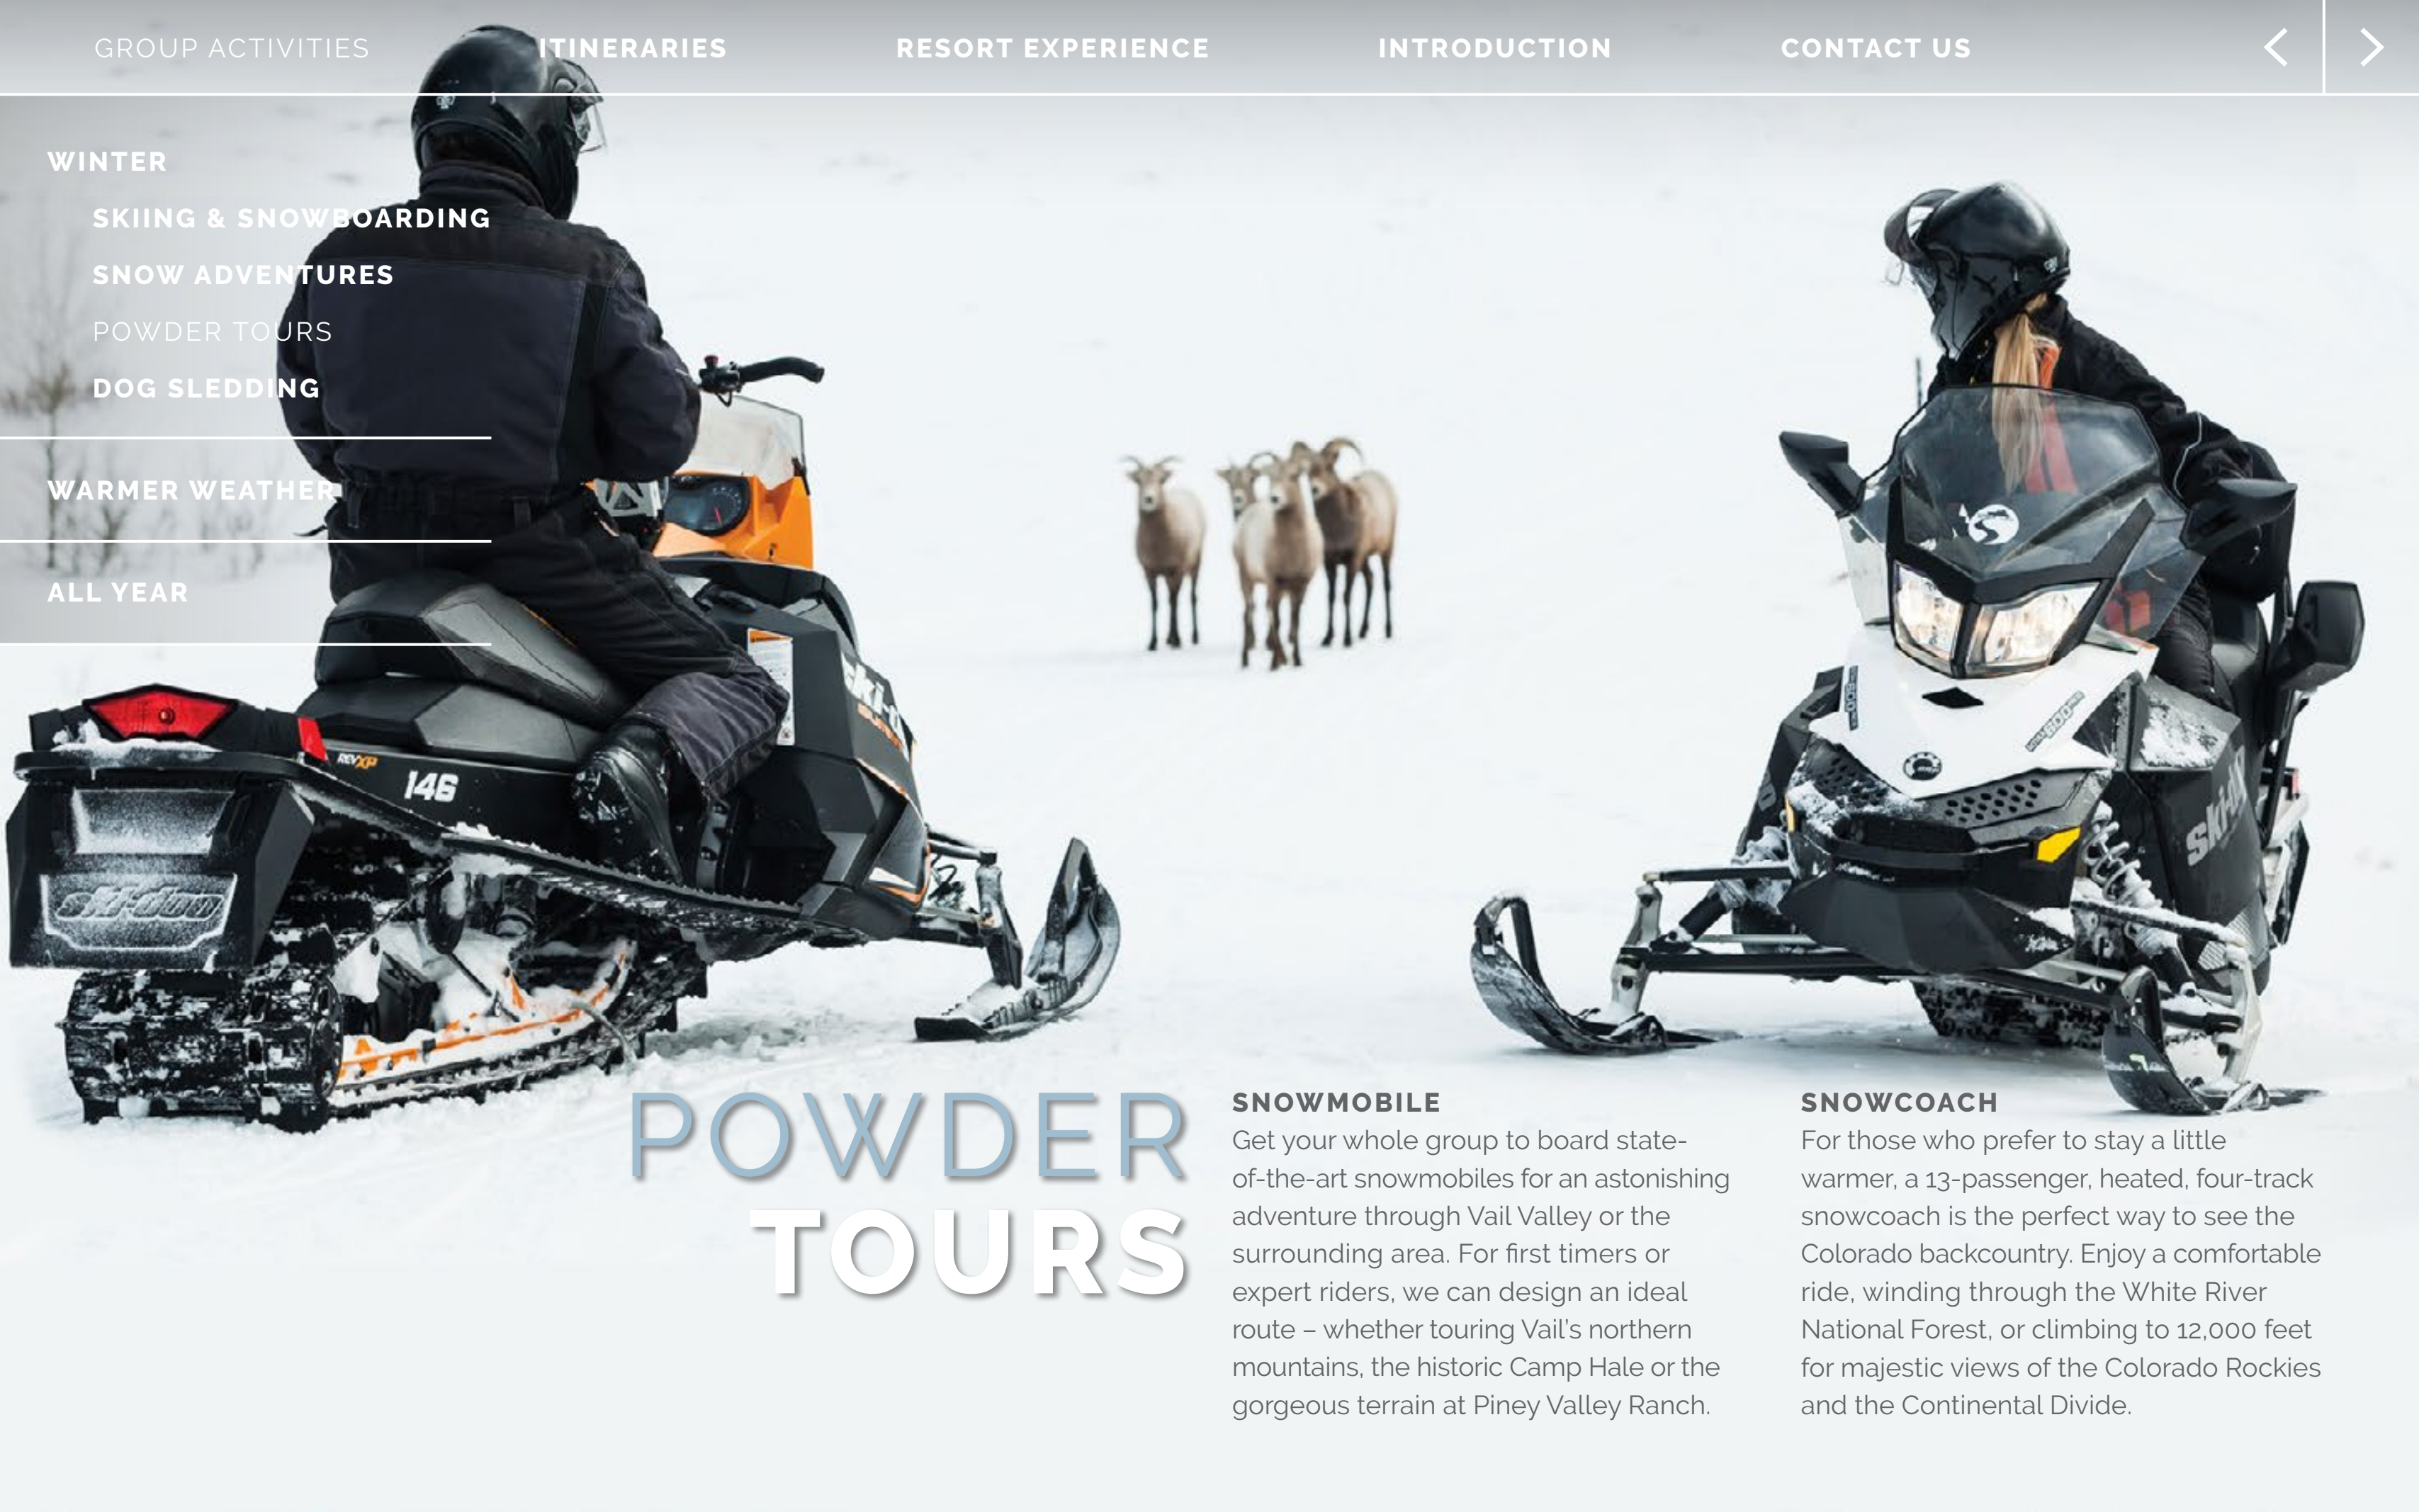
GROUP ACTIVITIES ITINERARIES RESORT EXPERIENCE INTRODUCTION CONTACT US

WINTER

SKIING & SNOWBOARDING

SNOW ADVENTURES

POWDER TOURS

DOG SLEDDING

WARMER WEATHER

ALL YEAR

146

POWDER TOURS

SNOWMOBILE

Get your whole group to board state-of-the-art snowmobiles for an astonishing adventure through Vail Valley or the surrounding area. For first timers or expert riders, we can design an ideal route – whether touring Vail's northern mountains, the historic Camp Hale or the gorgeous terrain at Piney Valley Ranch.

SNOWCOACH

For those who prefer to stay a little warmer, a 13-passenger, heated, four-track snowcoach is the perfect way to see the Colorado backcountry. Enjoy a comfortable ride, winding through the White River National Forest, or climbing to 12,000 feet for majestic views of the Colorado Rockies and the Continental Divide.